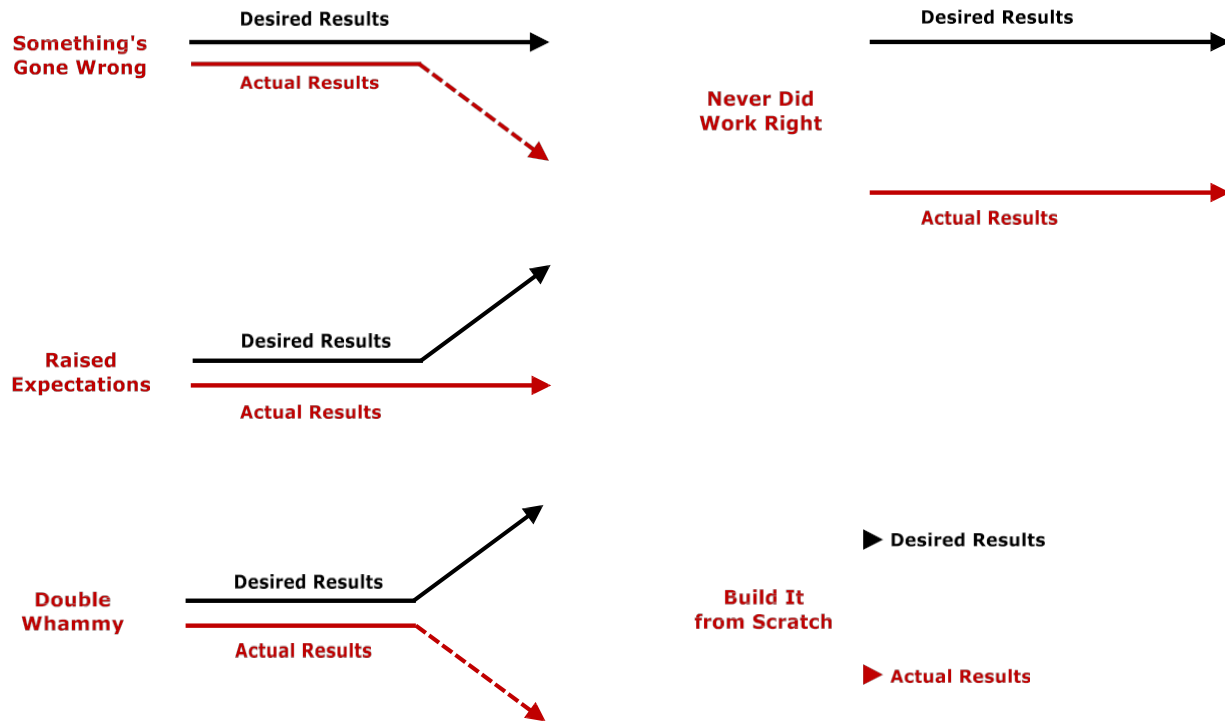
Something's Gone Wrong

Desired Results

Actual Results

Never Did Work Right

Desired Results

Actual Results

Raised Expectations

Desired Results

Actual Results

Double Whammy

Desired Results

Actual Results

Build It from Scratch

Desired Results

Actual Results